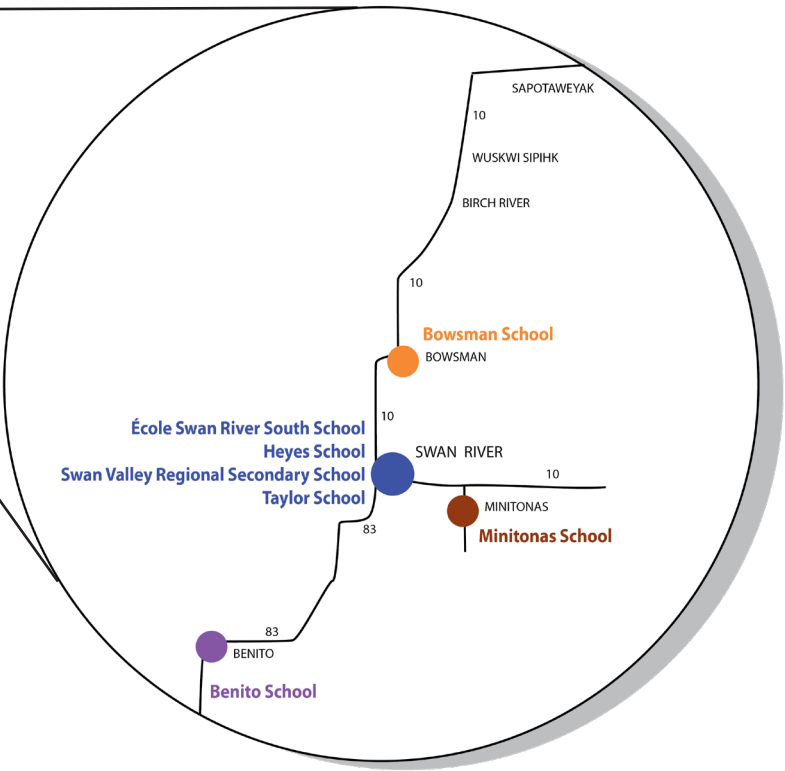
SAPOTAWEYAK
10
WUSKWI SIPIHK
BIRCH RIVER
10
Bowsman School
BOWSMAN
10
École Swan River South School
Heyes School
Swan Valley Regional Secondary School
Taylor School
SWAN RIVER
10
MINITONAS
Minitonas School
83
83
BENITO
Benito School